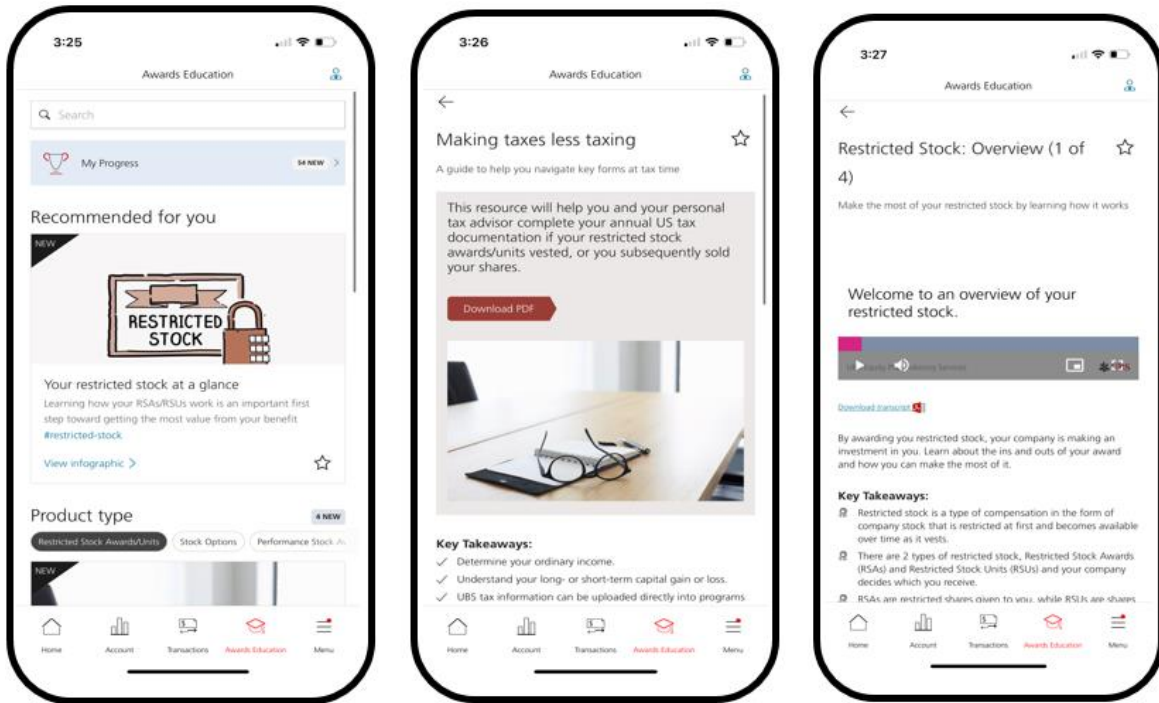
3:25

Awards Education

Search

My Progress

54 NEW

Recommended for you

NEW

RESTRICTED STOCK

Your restricted stock at a glance

Learning how your RSAs/RSUs work is an important first step toward getting the most value from your benefit

#restricted-stock

View infographic >

Product type

4 NEW

Restricted Stock Awards/Units

Stock Options

Performance Stock A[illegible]

NEW

Home Account Transactions Awards Education Menu

3:26

Awards Education

Making taxes less taxing

A guide to help you navigate key forms at tax time

This resource will help you and your personal tax advisor complete your annual US tax documentation if your restricted stock awards/units vested, or you subsequently sold your shares.

Download PDF

Key Takeaways:

Determine your ordinary income.

Understand your long- or short-term capital gain or loss.

UBS tax information can be uploaded directly into programs

Home Account Transactions Awards Education Menu

3:27

Awards Education

Restricted Stock: Overview (1 of 4)

Make the most of your restricted stock by learning how it works

Welcome to an overview of your restricted stock.

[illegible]

Download transcript

By awarding you restricted stock, your company is making an investment in you. Learn about the ins and outs of your award and how you can make the most of it.

Key Takeaways:

Restricted stock is a type of compensation in the form of company stock that is restricted at first and becomes available over time as it vests.

There are 2 types of restricted stock, Restricted Stock Awards (RSAs) and Restricted Stock Units (RSUs) and your company decides which you receive.

RSAs are restricted shares given to you, while RSUs are shares

Home Account Transactions Awards Education Menu